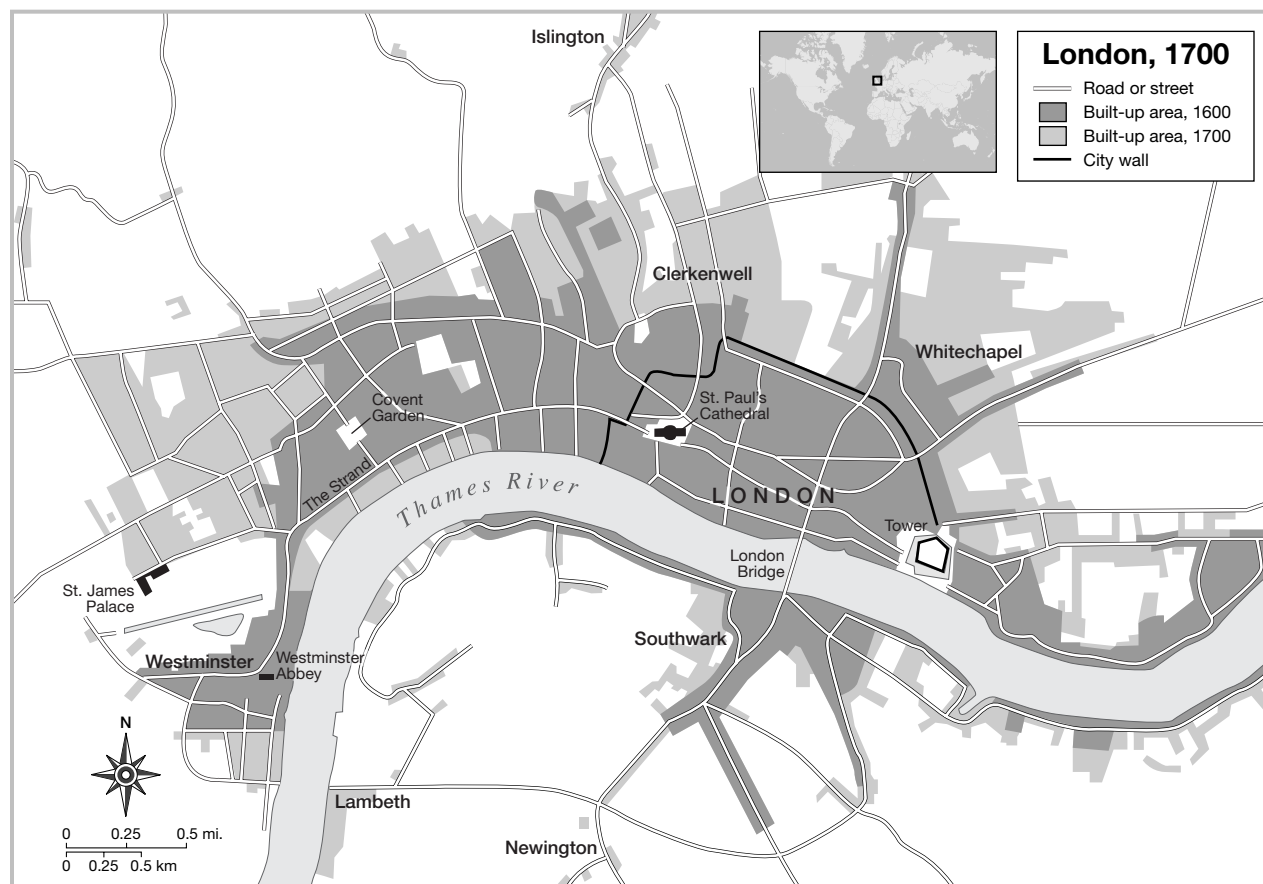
London, 1700

Road or street
Built-up area, 1600
Built-up area, 1700
City wall

Islington

Clerkenwell

Whitechapel

Covent Garden

St. Paul's Cathedral

The Strand

Thames River

LONDON

Tower

London Bridge

St. James Palace

Southwark

Westminster

Westminster Abbey

N

Lambeth

Newington

0 0.25 0.5 mi.
0 0.25 0.5 km